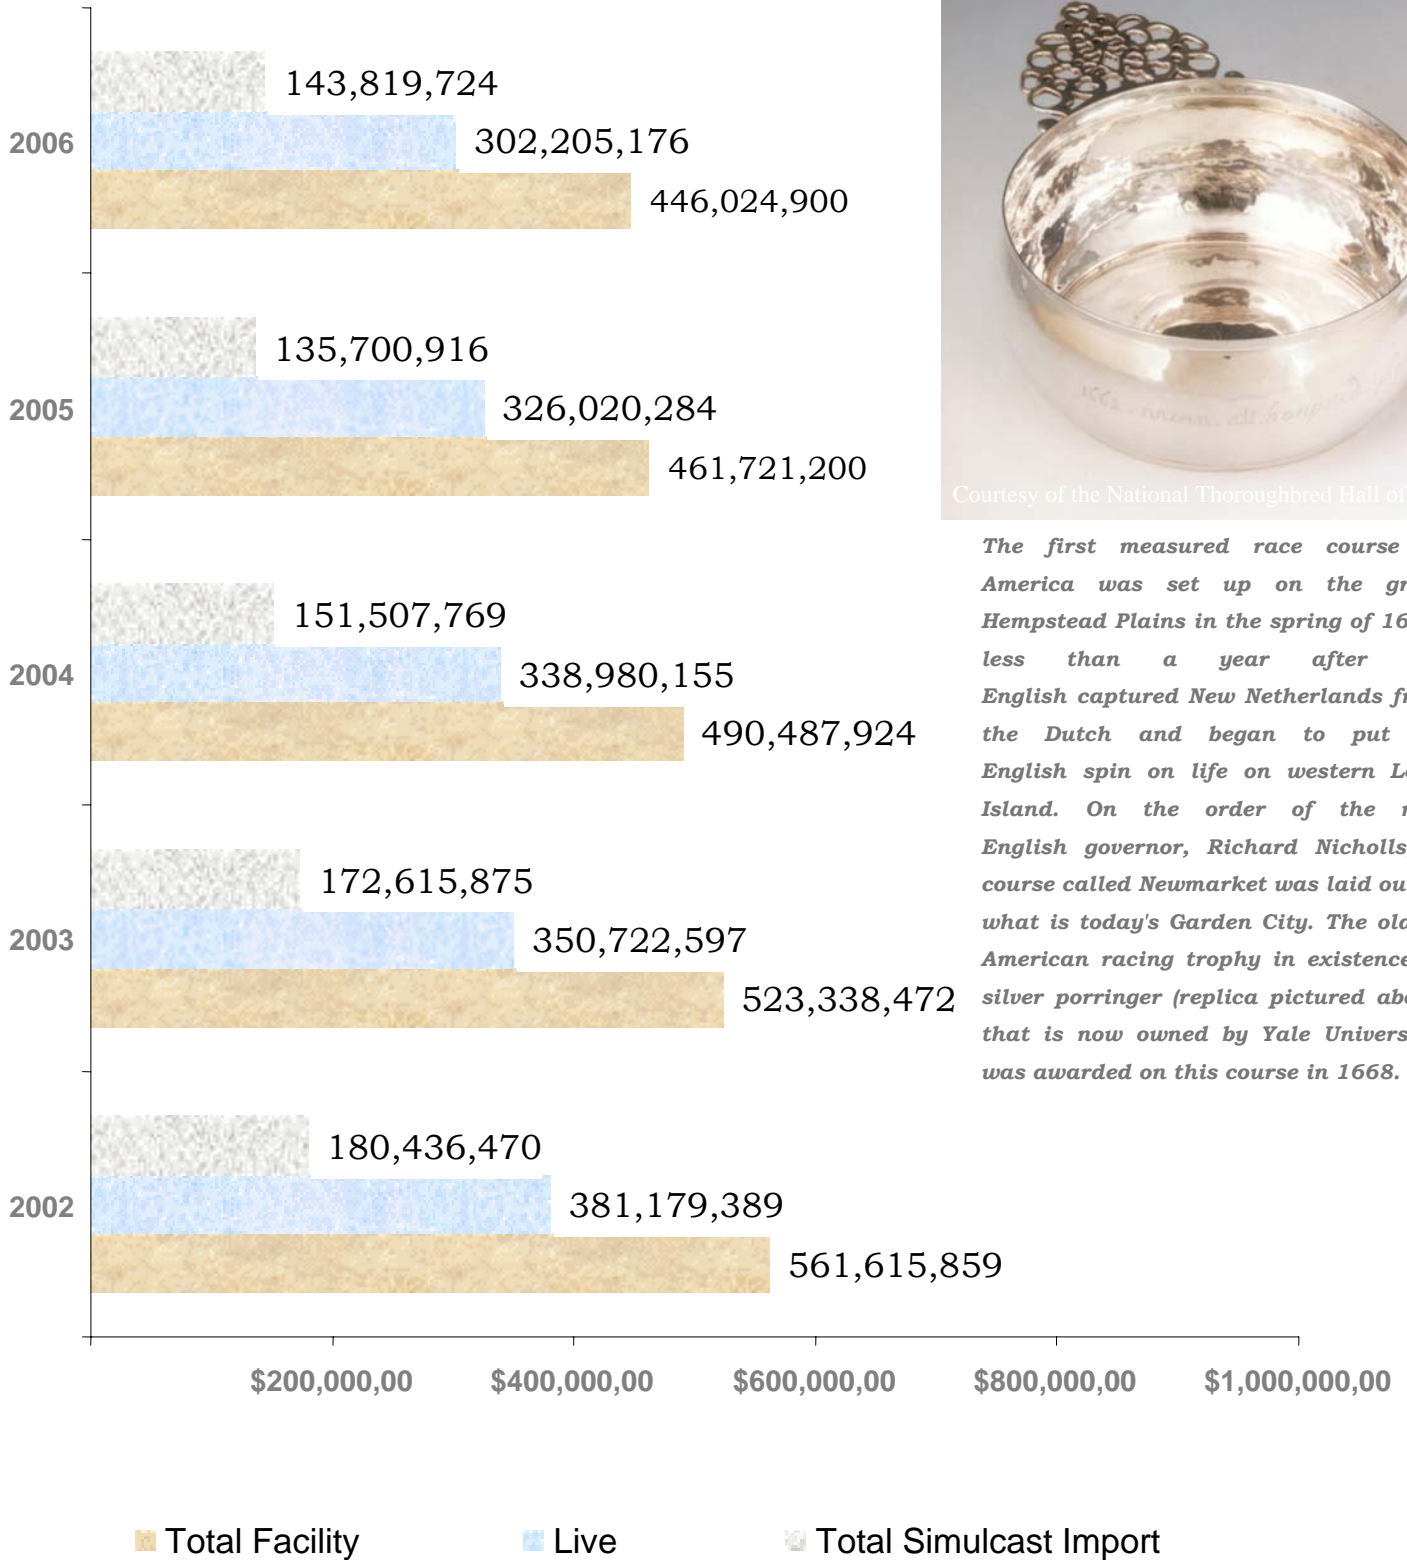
2006
143,819,724
302,205,176
446,024,900

2005
135,700,916
326,020,284
461,721,200

2004
151,507,769
338,980,155
490,487,924

2003
172,615,875
350,722,597
523,338,472

2002
180,436,470
381,179,389
561,615,859

$200,000,00 $400,000,00 $600,000,00 $800,000,00 $1,000,000,00

Courtesy of the National Thoroughbred Hall of

The first measured race course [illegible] America was set up on the gr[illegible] Hempstead Plains in the spring of 16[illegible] less than a year after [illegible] English captured New Netherlands fr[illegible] the Dutch and began to put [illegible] English spin on life on western Lo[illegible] Island. On the order of the n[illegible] English governor, Richard Nicholls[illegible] course called Newmarket was laid ou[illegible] what is today's Garden City. The old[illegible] American racing trophy in existence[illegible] silver porringer (replica pictured abo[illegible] that is now owned by Yale Univers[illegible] was awarded on this course in 1668.

Total Facility
Live
Total Simulcast Import